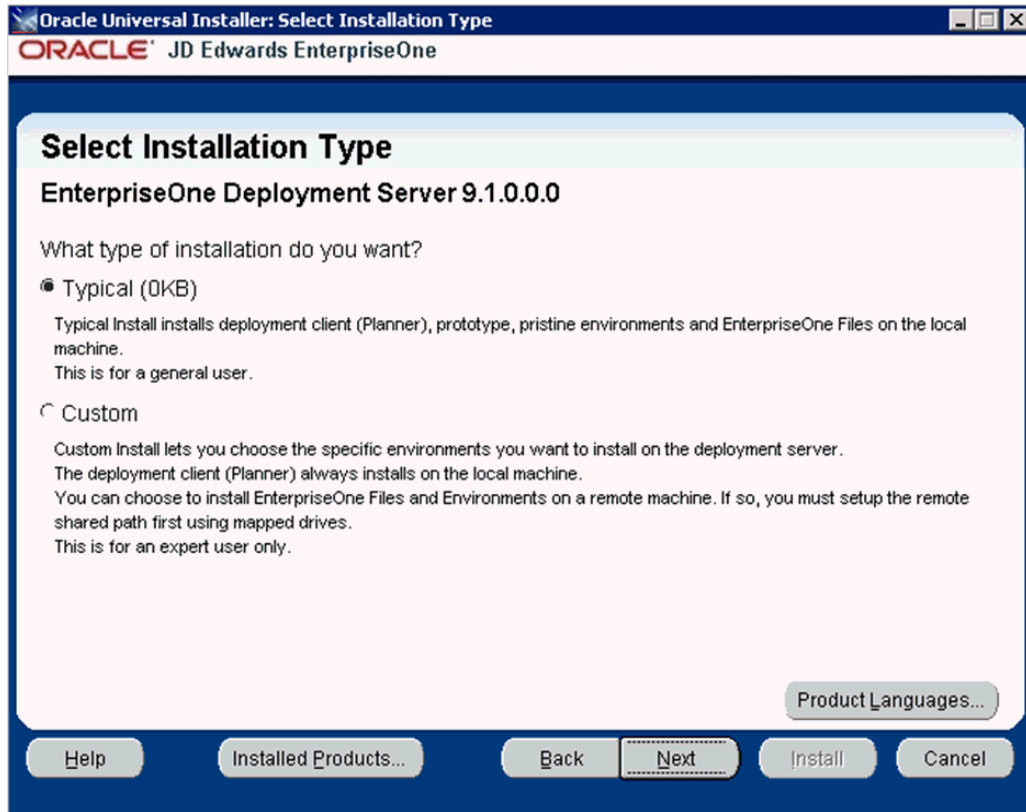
Oracle Universal Installer: Select Installation Type

ORACLE JD Edwards EnterpriseOne

Select Installation Type

EnterpriseOne Deployment Server 9.1.0.0.0

What type of installation do you want?

Typical (0KB)

Typical Install installs deployment client (Planner), prototype, pristine environments and EnterpriseOne Files on the local machine.
This is for a general user.

Custom

Custom Install lets you choose the specific environments you want to install on the deployment server.
The deployment client (Planner) always installs on the local machine.
You can choose to install EnterpriseOne Files and Environments on a remote machine. If so, you must setup the remote shared path first using mapped drives.
This is for an expert user only.

Product Languages...

Help

Installed Products...

Back

Next

Install

Cancel